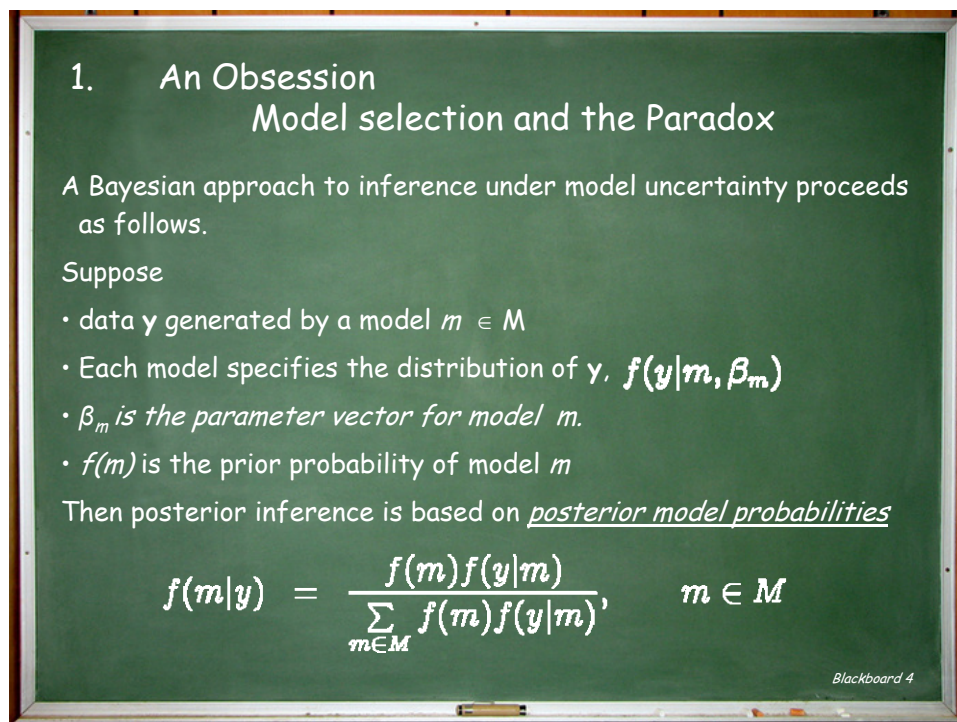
1. An Obsession
Model selection and the Paradox

A Bayesian approach to inference under model uncertainty proceeds as follows.

Suppose

• data **y** generated by a model $m \in$ M

• Each model specifies the distribution of **y**, $f(y|m, \beta_m)$

• $\beta_m$ *is the parameter vector for model m.*

• *f(m)* is the prior probability of model *m*

Then posterior inference is based on *posterior model probabilities*

$f(m|y) = \frac{f(m)f(y|m)}{\sum_{m \in M} f(m)f(y|m)}, \quad m \in M$

Blackboard 4